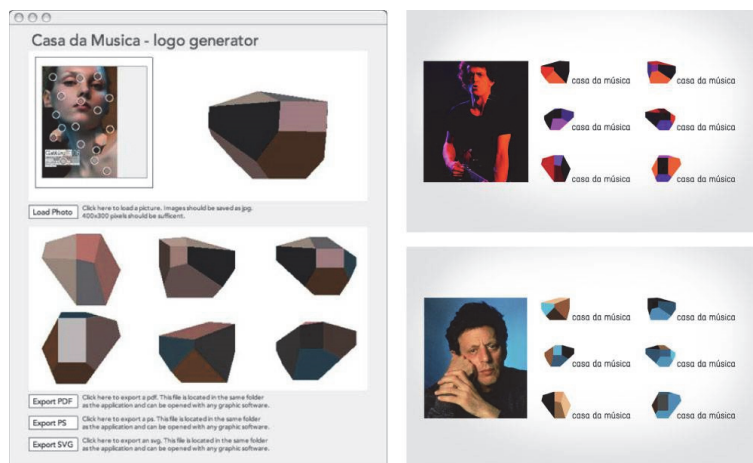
Casa da Musica - logo generator

Load Photo Click here to load a picture. Images should be saved as jpg. 400x300 pixels should be sufficent.

Export PDF Click here to export a pdf. This file is located in the same folder as the application and can be opened with any graphic software.

Export PS Click here to export a ps. This file is located in the same folder as the application and can be opened with any graphic software.

Export SVG Click here to export an svg. This file is located in the same folder as the application and can be opened with any graphic software.

casa da música
casa da música
casa da música
casa da música
casa da música
casa da música

casa da música
casa da música
casa da música
casa da música
casa da música
casa da música